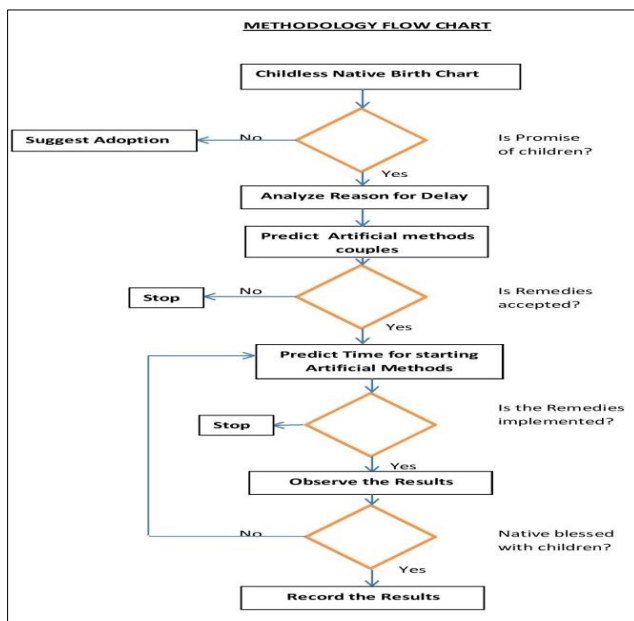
METHODOLOGY FLOW CHART

Childless Native Birth Chart

Suggest Adoption

No

Is Promise of children?

Yes

Analyze Reason for Delay

Predict Artificial methods couples

Stop

No

Is Remedies accepted?

Yes

Predict Time for starting Artificial Methods

Stop

Is the Remedies implemented?

Yes

Observe the Results

No

Native blessed with children?

Yes

Record the Results